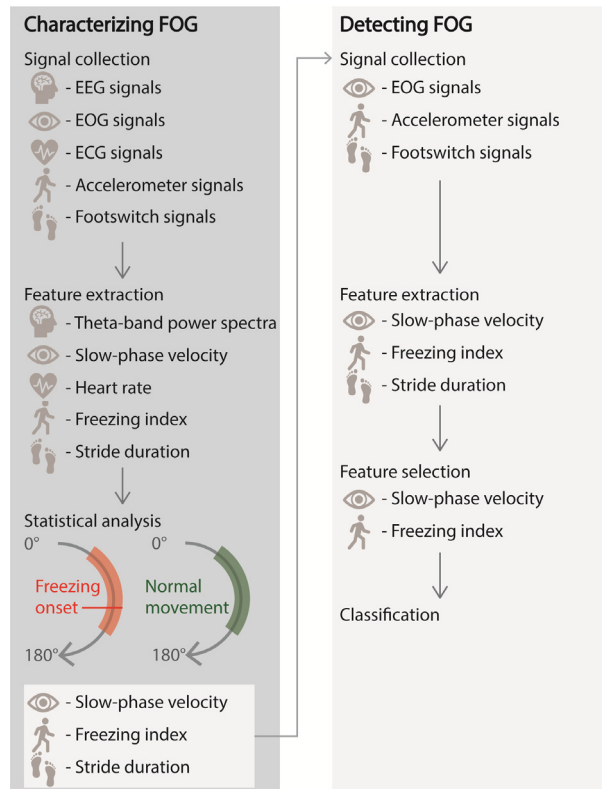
Characterizing FOG

Signal collection
- EEG signals
- EOG signals
- ECG signals
- Accelerometer signals
- Footswitch signals

Feature extraction
- Theta-band power spectra
- Slow-phase velocity
- Heart rate
- Freezing index
- Stride duration

Statistical analysis
0°
Freezing onset
180°
0°
Normal movement
180°

- Slow-phase velocity
- Freezing index
- Stride duration

Detecting FOG

Signal collection
- EOG signals
- Accelerometer signals
- Footswitch signals

Feature extraction
- Slow-phase velocity
- Freezing index
- Stride duration

Feature selection
- Slow-phase velocity
- Freezing index

Classification